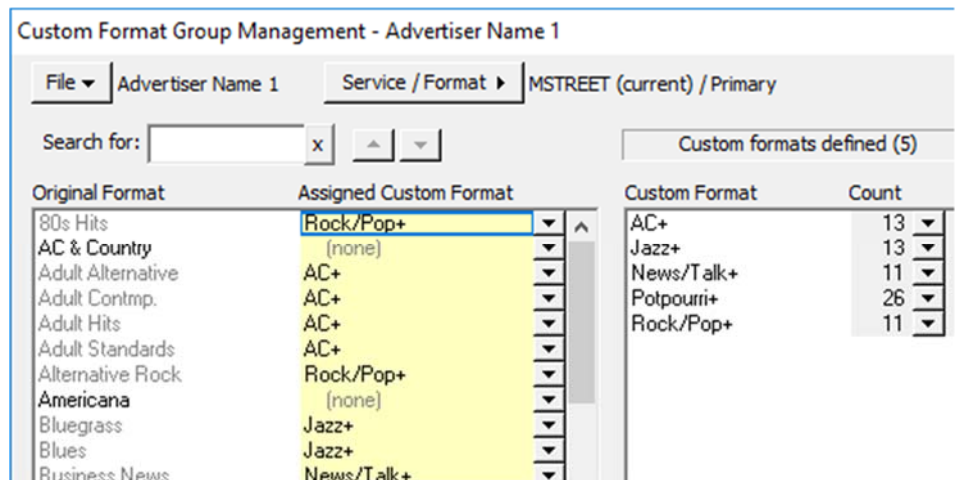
Custom Format Group Management - Advertiser Name 1

File ▾ Advertiser Name 1

Service / Format ▸ MSTREET (current) / Primary

Search for: x

Custom formats defined (5)

| Original Format | Assigned Custom Format |
|---|---|
| 80s Hits | Rock/Pop+ |
| AC & Country | (none) |
| Adult Alternative | AC+ |
| Adult Contmp. | AC+ |
| Adult Hits | AC+ |
| Adult Standards | AC+ |
| Alternative Rock | Rock/Pop+ |
| Americana | (none) |
| Bluegrass | Jazz+ |
| Blues | Jazz+ |
| Business News | News/Talk+ |

| Custom Format | Count |
|---|---|
| AC+ | 13 |
| Jazz+ | 13 |
| News/Talk+ | 11 |
| Potpourri+ | 26 |
| Rock/Pop+ | 11 |